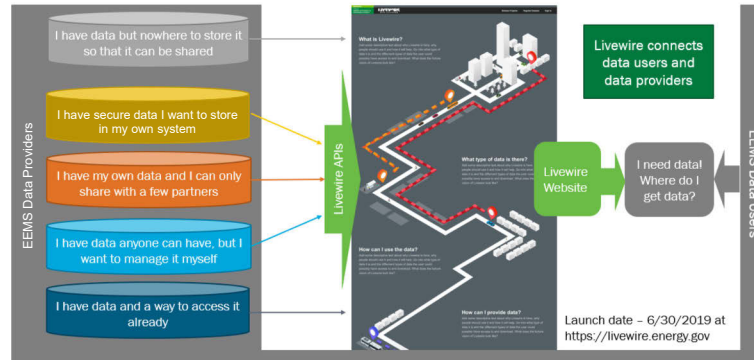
EEMS Data Providers

I have data but nowhere to store it so that it can be shared

I have secure data I want to store in my own system

I have my own data and I can only share with a few partners

I have data anyone can have, but I want to manage it myself

I have data and a way to access it already

Livewire APIs

What is Livewire?

What type of data is there?

How can I use the data?

How can I provide data?

Livewire connects data users and data providers

Livewire Website

I need data! Where do I get data?

EEMS Data Users

Launch date – 6/30/2019 at https://livewire.energy.gov